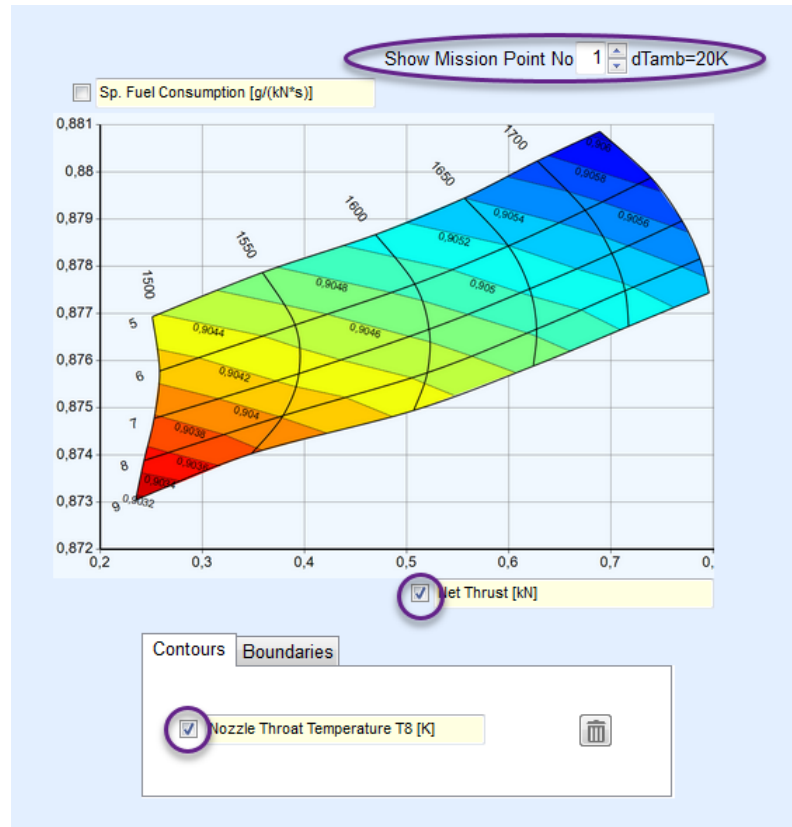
Show Mission Point No 1 dTamb=20K

Sp. Fuel Consumption [g/(kN*s)]

0,881
0,88
0,879
0,878
0,877
0,876
0,875
0,874
0,873
0,872

0,2
0,3
0,4
0,5
0,6
0,7
0,

1500
1550
1600
1650
1700

5
6
7
8
9

0,9044
0,9042
0,904
0,9038
0,9036
0,9034
0,9032
0,9048
0,9046
0,905
0,9052
0,9054
0,9056
0,9058
0,906

Net Thrust [kN]

Contours
Boundaries

Nozzle Throat Temperature T8 [K]